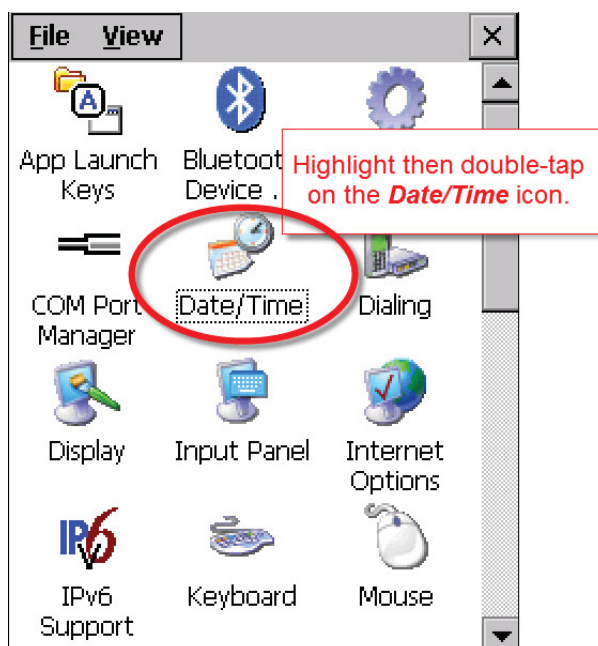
File View

×

App Launch Keys

Bluetoot Device .

Highlight then double-tap on the ***Date/Time*** icon.

COM Port Manager

Date/Time

Dialing

Display

Input Panel

Internet Options

IPv6 Support

Keyboard

Mouse